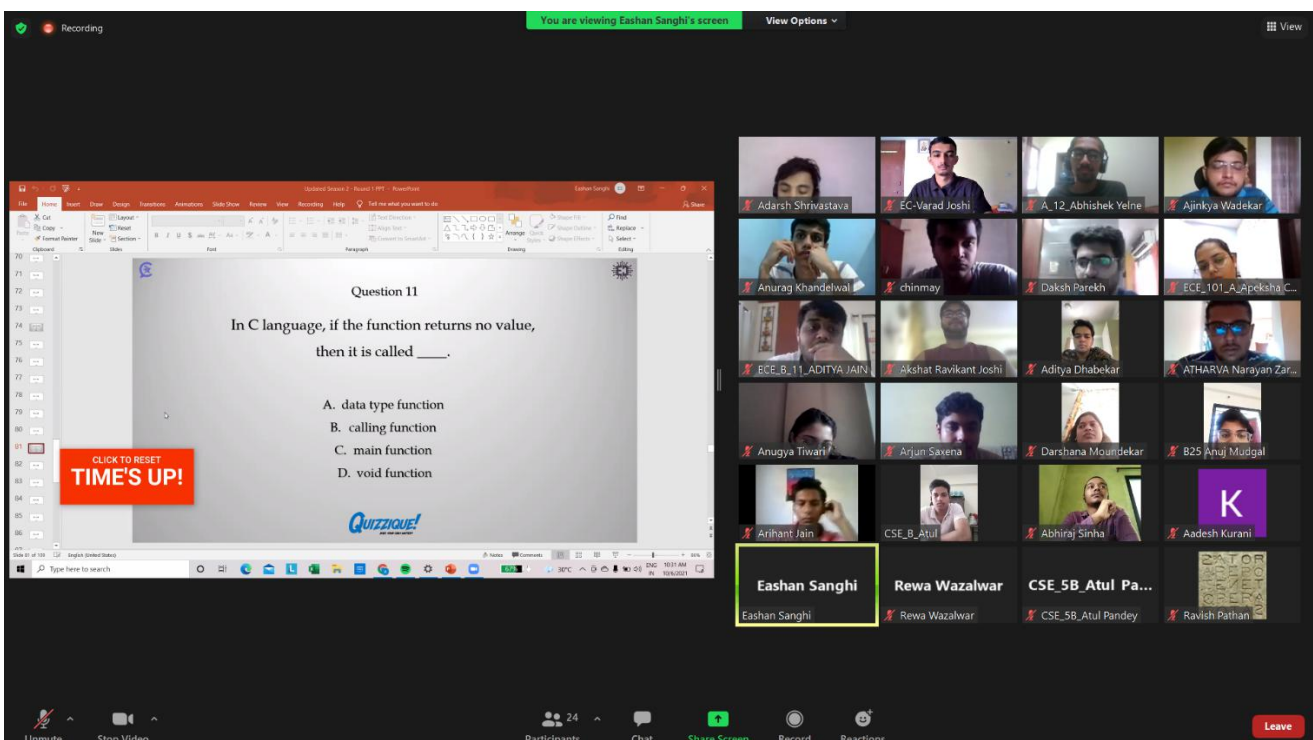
Recording

You are viewing Eashan Sanghi's screen

View Options

View

Updated Session 2 - Round 1 PPT - PowerPoint

Eashan Sanghi

File Home Insert Draw Design Transitions Animations Slide Show Review View Recording Help Tell me what you want to do

Share

Question 11

In C language, if the function returns no value, then it is called ____.

A. data type function
B. calling function
C. main function
D. void function

QUIZZIQUE!

CLICK TO RESET
TIME'S UP!

Type here to search

Adarsh Shrivastava
EC-Varad Joshi
A_12_Abhishek Yelne
Ajinkya Wadekar
Anurag Khandelwal
chinmay
Daksh Parekh
ECE_101_A_Apeksha C...
ECE_B_11_ADITYA JAIN
Akshat Ravikant Joshi
Aditya Dhabekar
ATHARVA Narayan Zar...
Anugya Tiwari
Arjun Saxena
Darshana Moundekar
B25 Anuj Mudgal
Arihant Jain
CSE_B_Atul
Abhiraj Sinha
K
Aadesh Kurani
Eashan Sanghi
Eashan Sanghi
Rewa Wazalwar
Rewa Wazalwar
CSE_5B_Atul Pa...
CSE_5B_Atul Pandey
Ravish Pathan

Unmute
Stop Video
24
Participants
Chat
Share Screen
Record
Reactions
Leave